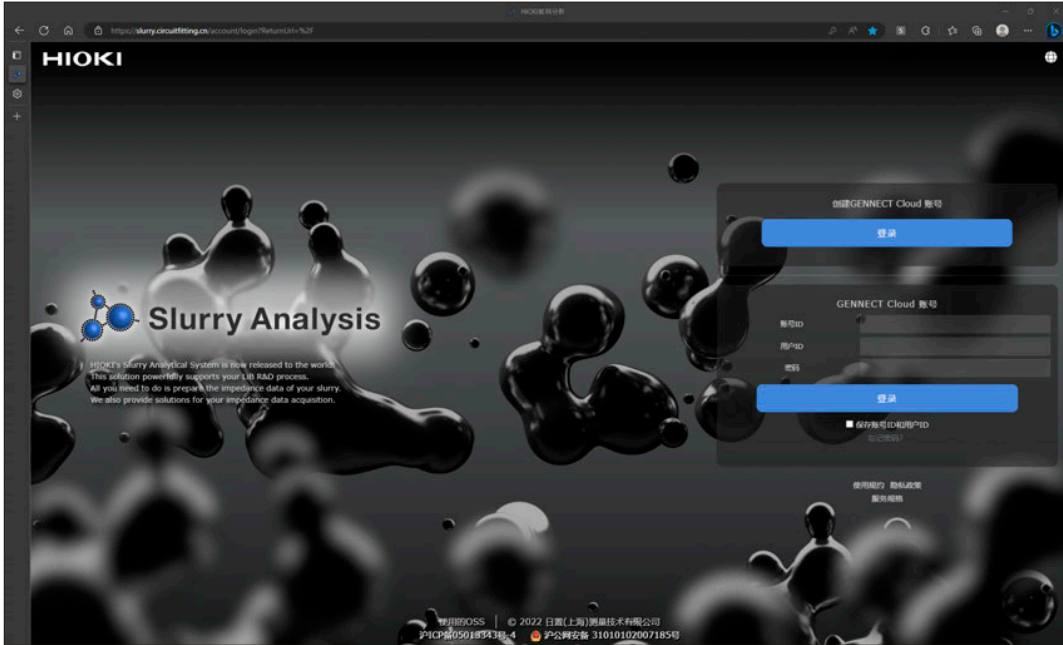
HIOKI浆料分析

https://slurry.circuitfitting.cn/account/login?ReturnUrl=%2F

HIOKI

Slurry Analysis

HIOKI's Slurry Analytical System is now released to the world. This solution powerfully supports your LiB R&D process. All you need to do is prepare the impedance data of your slurry. We also provide solutions for your impedance data acquisition.

创建GENNECT Cloud 账号

登录

GENNECT Cloud 账号

账号ID

用户ID

密码

登录

保存账号ID和用户ID

忘记密码?

使用规约 隐私政策

服务规格

使用的OSS | © 2022 日置(上海)测量技术有限公司

沪ICP备05018343号-4 沪公网安备 31010102007185号